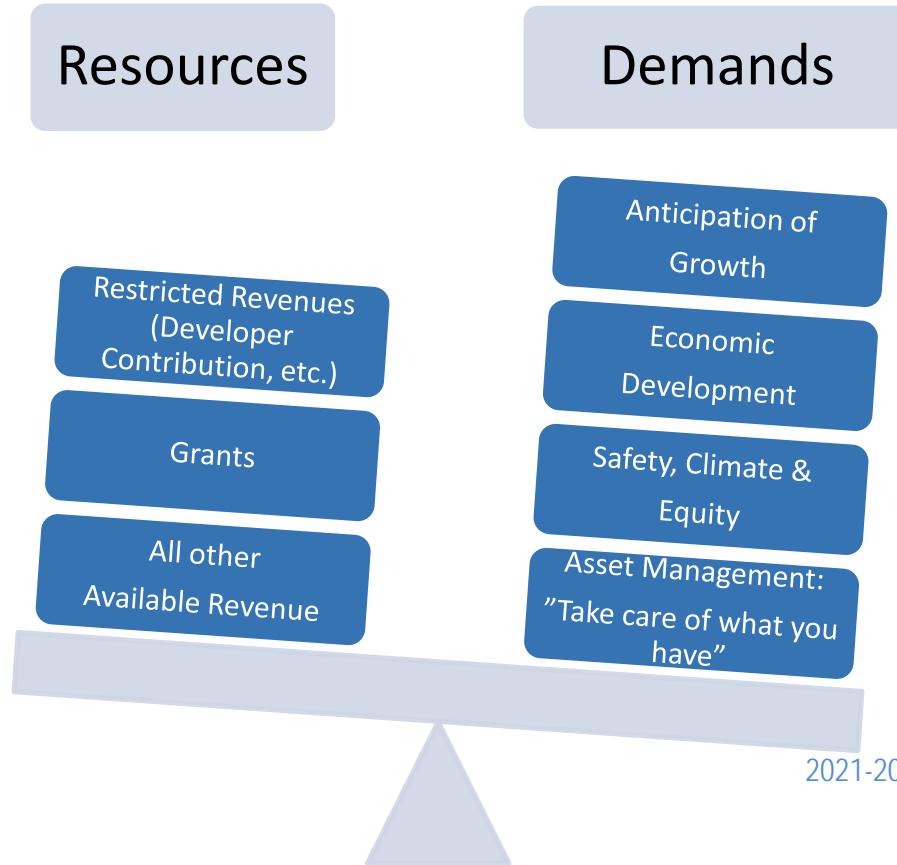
Resources

Demands

Restricted Revenues (Developer Contribution, etc.)

Grants

All other Available Revenue

Anticipation of Growth

Economic Development

Safety, Climate & Equity

Asset Management: ”Take care of what you have”

2021-20